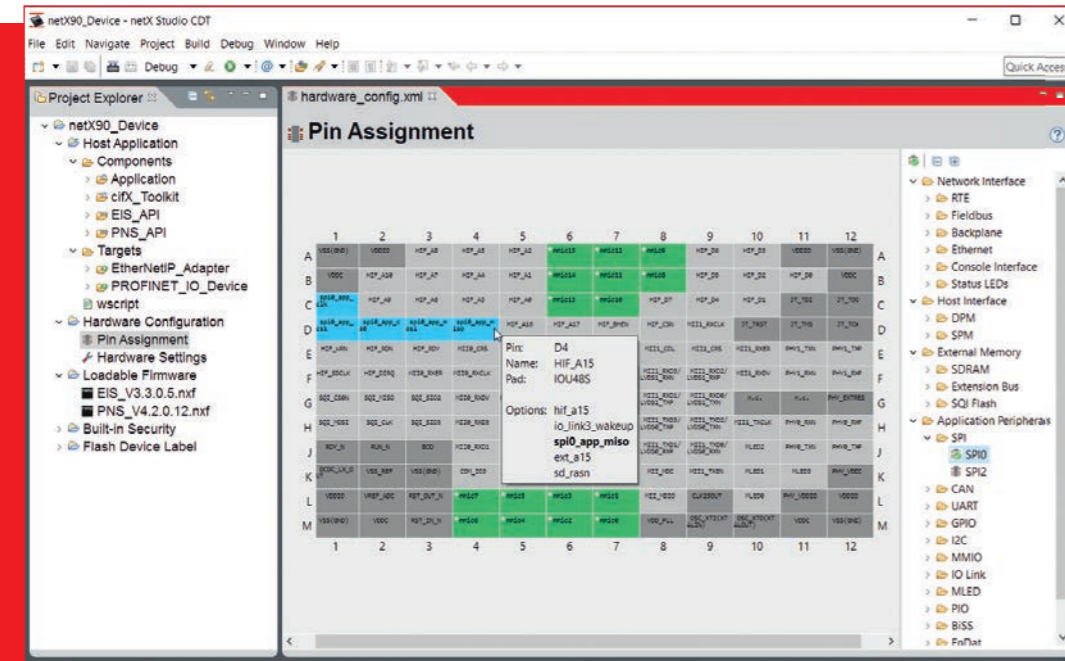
netX90_Device - netX Studio CDT
File Edit Navigate Project Build Debug Window Help
Debug
Quick Acces

Project Explorer
netX90_Device
Host Application
Components
Application
cifX_Toolkit
EIS_API
PNS_API
Targets
EtherNetIP_Adapter
PROFINET_IO_Device
wscript
Hardware Configuration
Pin Assignment
Hardware Settings
Loadable Firmware
EIS_V3.3.0.5.nxf
PNS_V4.2.0.12.nxf
Built-in Security
Flash Device Label

hardware_config.xml
Pin Assignment

1 2 3 4 5 6 7 8 9 10 11 12
A B C D E F G H J K L M

Pin: D4
Name: HIF_A15
Pad: IOU48S

Options: hif_a15
io_link3_wakeup
spi0_app_miso
ext_a15
sd_rasn

Network Interface
RTE
Fieldbus
Backplane
Ethernet
Console Interface
Status LEDs
Host Interface
DPM
SPM
External Memory
SDRAM
Extension Bus
SQI Flash
Application Peripherals
SPI
SPI0
SPI2
CAN
UART
GPIO
I2C
MMIO
IO Link
MLED
PIO
BiSS
EnDat